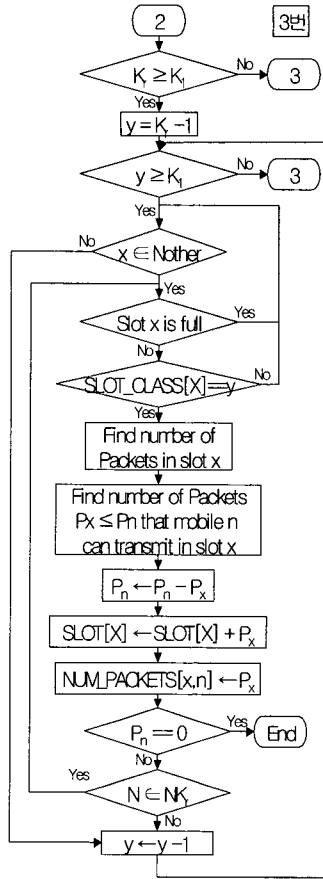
2

3번

$K_r \geq K_1$

No

3

Yes

$y = K_r - 1$

$y \geq K_1$

No

3

Yes

No

$x \in$ Nother

Yes

Slot x is full

Yes

No

SLOT_CLASS[X]==y

No

Yes

Find number of Packets in slot x

Find number of Packets $Px \leq Pn$ that mobile n can transmit in slot x

$P_n \leftarrow P_n - P_x$

SLOT[X] $\leftarrow$ SLOT[X] + $P_x$

NUM_PACKETS[x,n] $\leftarrow P_x$

$P_n == 0$

Yes

End

No

Yes

$N \in NK_y$

No

$y \leftarrow y - 1$